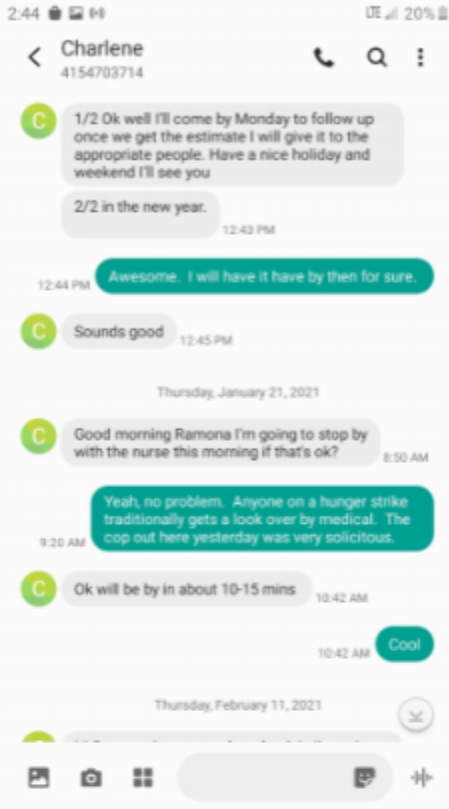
2:44 LTE 20%

Charlene
4154703714

C
1/2 Ok well I'll come by Monday to follow up once we get the estimate I will give it to the appropriate people. Have a nice holiday and weekend I'll see you

2/2 in the new year.
12:43 PM

12:44 PM
Awesome. I will have it have by then for sure.

C
Sounds good
12:45 PM

Thursday, January 21, 2021

C
Good morning Ramona I'm going to stop by with the nurse this morning if that's ok?
8:50 AM

9:20 AM
Yeah, no problem. Anyone on a hunger strike traditionally gets a look over by medical. The cop out here yesterday was very solicitous.

C
Ok will be by in about 10-15 mins
10:42 AM

10:42 AM
Cool

Thursday, February 11, 2021

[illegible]